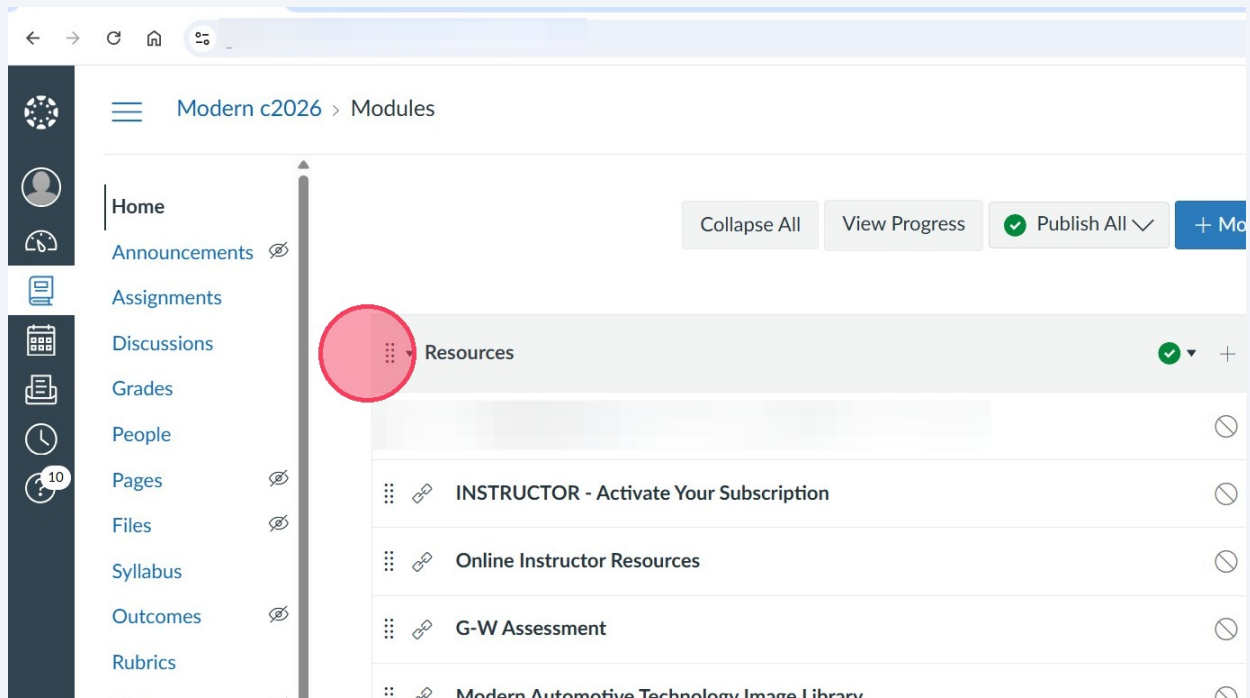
Modern c2026 > Modules

10

Home
Announcements
Assignments
Discussions
Grades
People
Pages
Files
Syllabus
Outcomes
Rubrics

Collapse All
View Progress
Publish All
+ Mo

Resources

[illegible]

INSTRUCTOR - Activate Your Subscription

Online Instructor Resources

G-W Assessment

Modern Automotive Technology Image Library